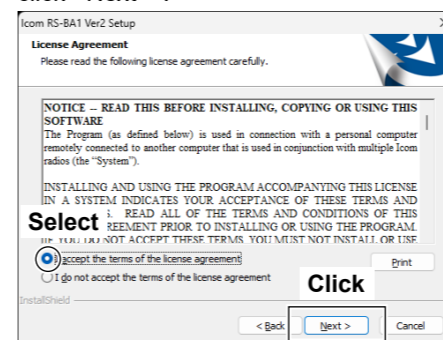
click "Next >".

Icom RS-BA1 Ver2 Setup

License Agreement
Please read the following license agreement carefully.

NOTICE – READ THIS BEFORE INSTALLING, COPYING OR USING THIS SOFTWARE
The Program (as defined below) is used in connection with a personal computer remotely connected to another computer that is used in conjunction with multiple Icom radios (the "System").

INSTALLING AND USING THE PROGRAM ACCOMPANYING THIS LICENSE IN A SYSTEM INDICATES YOUR ACCEPTANCE OF THESE TERMS AND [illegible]S. READ ALL OF THE TERMS AND CONDITIONS OF THIS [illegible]REEMENT PRIOR TO INSTALLING OR USING THE PROGRAM. IF YOU DO NOT ACCEPT THESE TERMS, YOU MUST NOT INSTALL OR USE

Select

I accept the terms of the license agreement

I do not accept the terms of the license agreement

Print

InstallShield

Click

< Back

Next >

Cancel